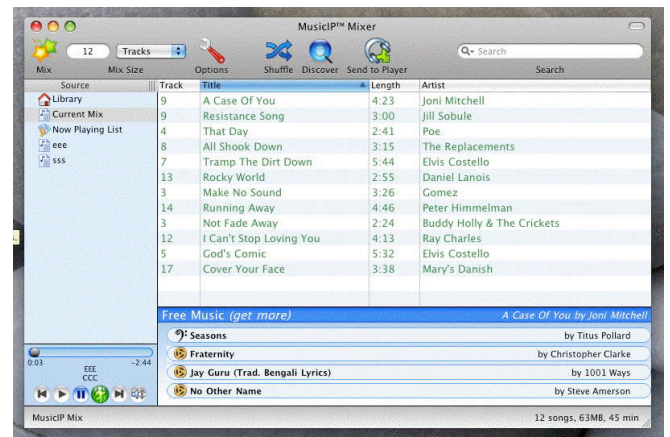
MusicIP™ Mixer

Mix 12 Mix Size Tracks Options Shuffle Discover Send to Player Search Search

Source
Library
Current Mix
Now Playing List
eee
sss

| Track | Title | Length | Artist |
|---|---|---|---|
| 9 | A Case Of You | 4:23 | Joni Mitchell |
| 9 | Resistance Song | 3:00 | Jill Sobule |
| 4 | That Day | 2:41 | Poe |
| 8 | All Shook Down | 3:15 | The Replacements |
| 7 | Tramp The Dirt Down | 5:44 | Elvis Costello |
| 13 | Rocky World | 2:55 | Daniel Lanois |
| 3 | Make No Sound | 3:26 | Gomez |
| 14 | Running Away | 4:46 | Peter Himmelman |
| 3 | Not Fade Away | 2:24 | Buddy Holly & The Crickets |
| 12 | I Can't Stop Loving You | 4:13 | Ray Charles |
| 5 | God's Comic | 5:32 | Elvis Costello |
| 17 | Cover Your Face | 3:38 | Mary's Danish |

Free Music (get more) A Case Of You by Joni Mitchell

Seasons by Titus Pollard
Fraternity by Christopher Clarke
Jay Guru (Trad. Bengali Lyrics) by 1001 Ways
No Other Name by Steve Amerson

0:03 -2:44
EEE
CCC

MusicIP Mix 12 songs, 63MB, 45 min